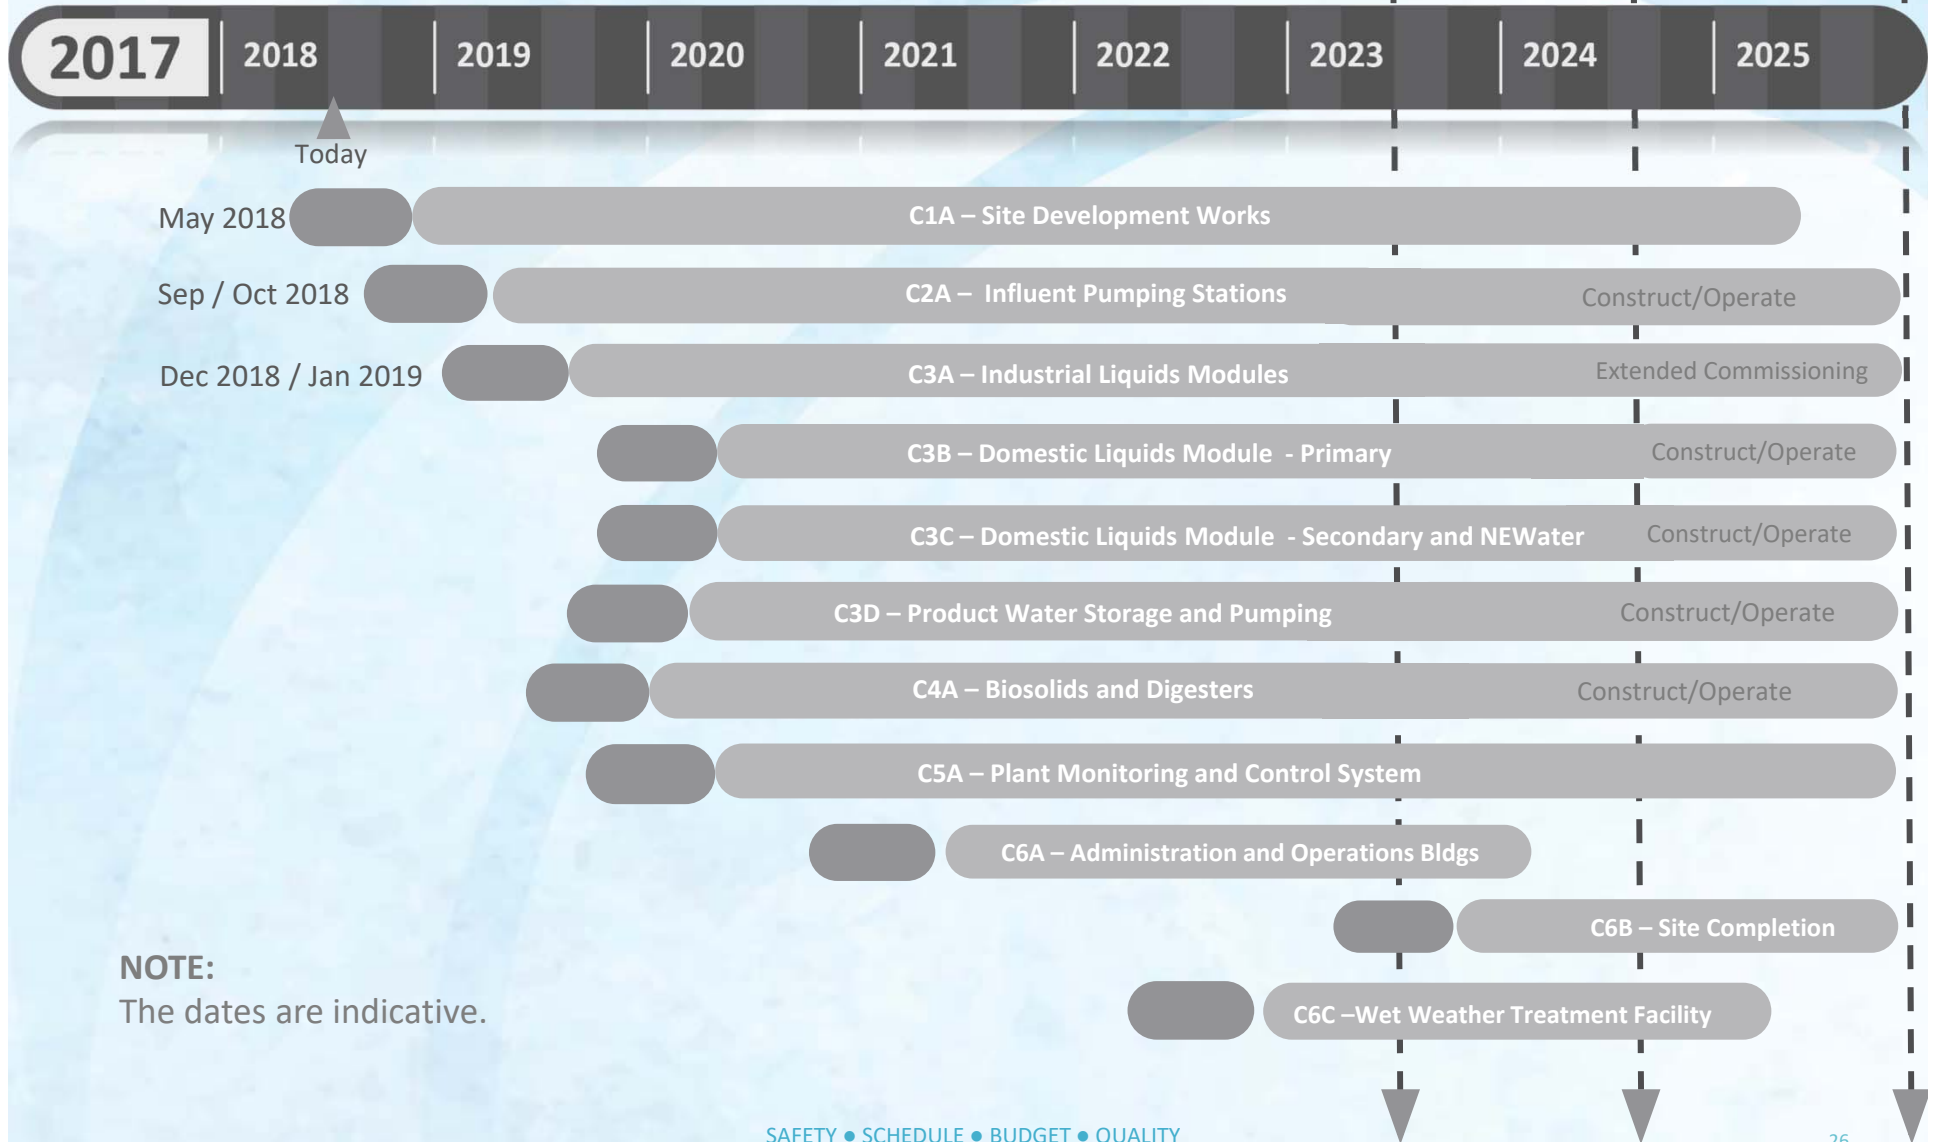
2017 2018 2019 2020 2021 2022 2023 2024 2025

Today

May 2018 C1A – Site Development Works

Sep / Oct 2018 C2A – Influent Pumping Stations Construct/Operate

Dec 2018 / Jan 2019 C3A – Industrial Liquids Modules Extended Commissioning

C3B – Domestic Liquids Module - Primary Construct/Operate

C3C – Domestic Liquids Module - Secondary and NEWater Construct/Operate

C3D – Product Water Storage and Pumping Construct/Operate

C4A – Biosolids and Digesters Construct/Operate

C5A – Plant Monitoring and Control System

C6A – Administration and Operations Bldgs

C6B – Site Completion

NOTE:
The dates are indicative.

C6C –Wet Weather Treatment Facility

SAFETY ● SCHEDULE ● BUDGET ● QUALITY

26